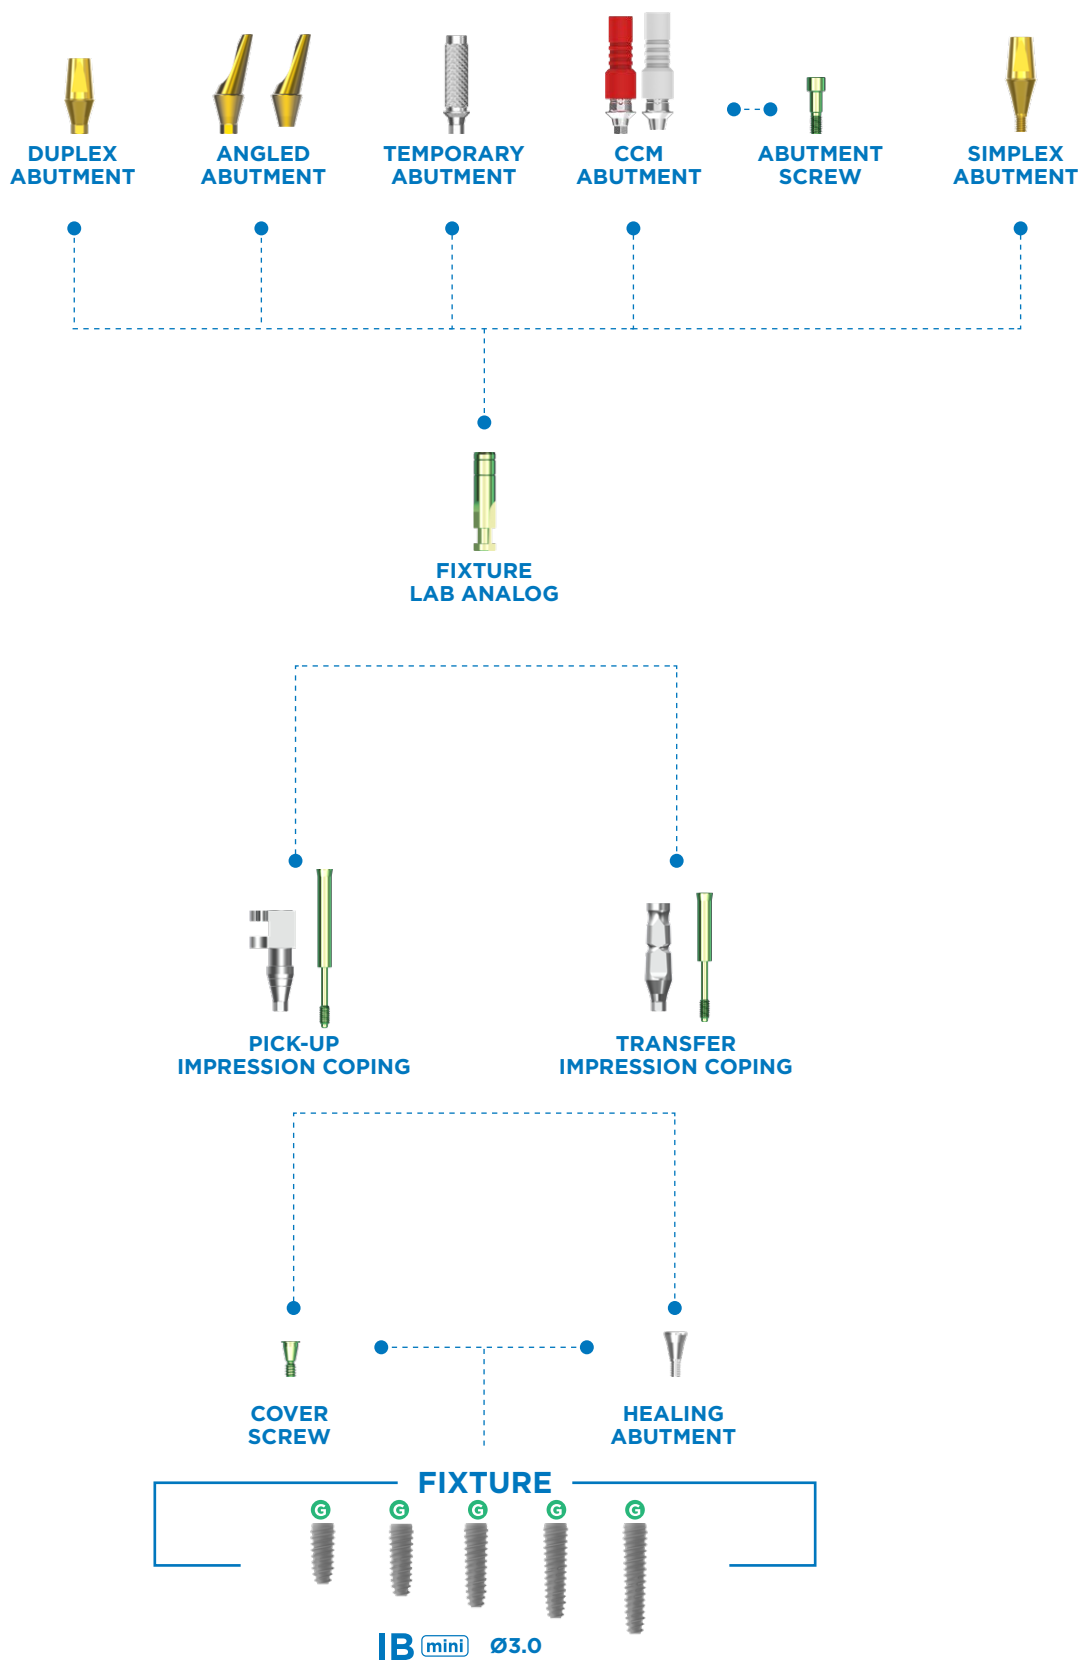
DUPLEX ABUTMENT

ANGLED ABUTMENT

TEMPORARY ABUTMENT

CCM ABUTMENT

ABUTMENT SCREW

SIMPLEX ABUTMENT

FIXTURE LAB ANALOG

PICK-UP IMPRESSION COPING

TRANSFER IMPRESSION COPING

COVER SCREW

HEALING ABUTMENT

FIXTURE

G G G G G

IB mini Ø3.0